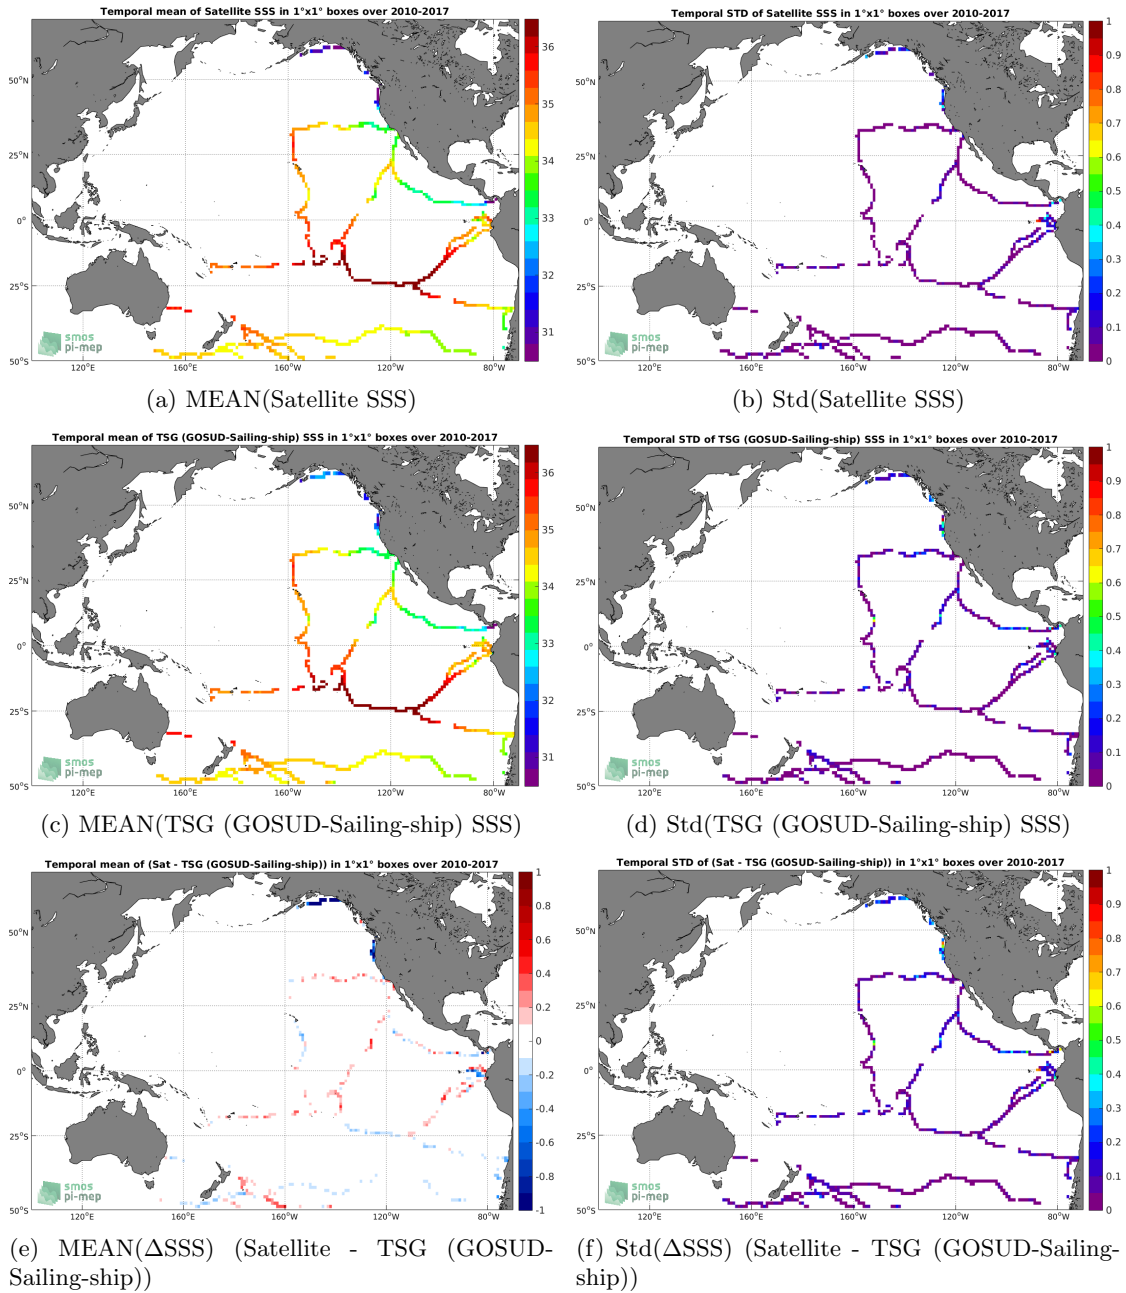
Temporal mean of Satellite SSS in 1°x1° boxes over 2010-2017

50°N
25°N
0°
25°S
50°S
120°E 160°E 160°W 120°W 80°W

36
35
34
33
32
31

smos
pi-mep

(a) MEAN(Satellite SSS)

Temporal STD of Satellite SSS in 1°x1° boxes over 2010-2017

50°N
25°N
0°
25°S
50°S
120°E 160°E 160°W 120°W 80°W

1
0.9
0.8
0.7
0.6
0.5
0.4
0.3
0.2
0.1
0

smos
pi-mep

(b) Std(Satellite SSS)

Temporal mean of TSG (GOSUD-Sailing-ship) SSS in 1°x1° boxes over 2010-2017

50°N
25°N
0°
25°S
50°S
120°E 160°E 160°W 120°W 80°W

36
35
34
33
32
31

smos
pi-mep

(c) MEAN(TSG (GOSUD-Sailing-ship) SSS)

Temporal STD of TSG (GOSUD-Sailing-ship) SSS in 1°x1° boxes over 2010-2017

50°N
25°N
0°
25°S
50°S
120°E 160°E 160°W 120°W 80°W

1
0.9
0.8
0.7
0.6
0.5
0.4
0.3
0.2
0.1
0

smos
pi-mep

(d) Std(TSG (GOSUD-Sailing-ship) SSS)

Temporal mean of (Sat - TSG (GOSUD-Sailing-ship)) in 1°x1° boxes over 2010-2017

50°N
25°N
0°
25°S
50°S
120°E 160°E 160°W 120°W 80°W

1
0.8
0.6
0.4
0.2
0
-0.2
-0.4
-0.6
-0.8
-1

smos
pi-mep

(e) MEAN(ΔSSS) (Satellite - TSG (GOSUD-Sailing-ship))

Temporal STD of (Sat - TSG (GOSUD-Sailing-ship)) in 1°x1° boxes over 2010-2017

50°N
25°N
0°
25°S
50°S
120°E 160°E 160°W 120°W 80°W

1
0.9
0.8
0.7
0.6
0.5
0.4
0.3
0.2
0.1
0

smos
pi-mep

(f) Std(ΔSSS) (Satellite - TSG (GOSUD-Sailing-ship))